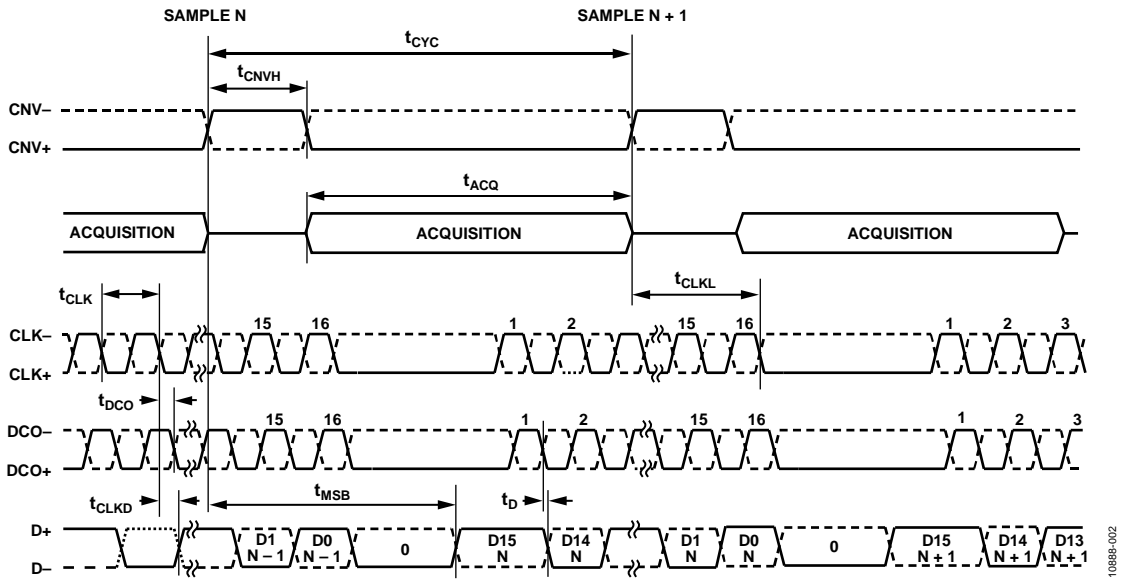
SAMPLE N

SAMPLE N + 1

$t_{CYC}$

$t_{CNVH}$

CNV–

CNV+

$t_{ACQ}$

ACQUISITION

ACQUISITION

ACQUISITION

$t_{CLKL}$

$t_{CLK}$

CLK–

CLK+

15 16 1 2 15 16 1 2 3

$t_{DCO}$

DCO–

DCO+

15 16 1 2 15 16 1 2 3

$t_{CLKD}$

$t_{MSB}$

$t_D$

D+

D–

D1 N – 1

D0 N – 1

0

D15 N

D14 N

D1 N

D0 N

0

D15 N + 1

D14 N + 1

D13 N + 1

10888-002